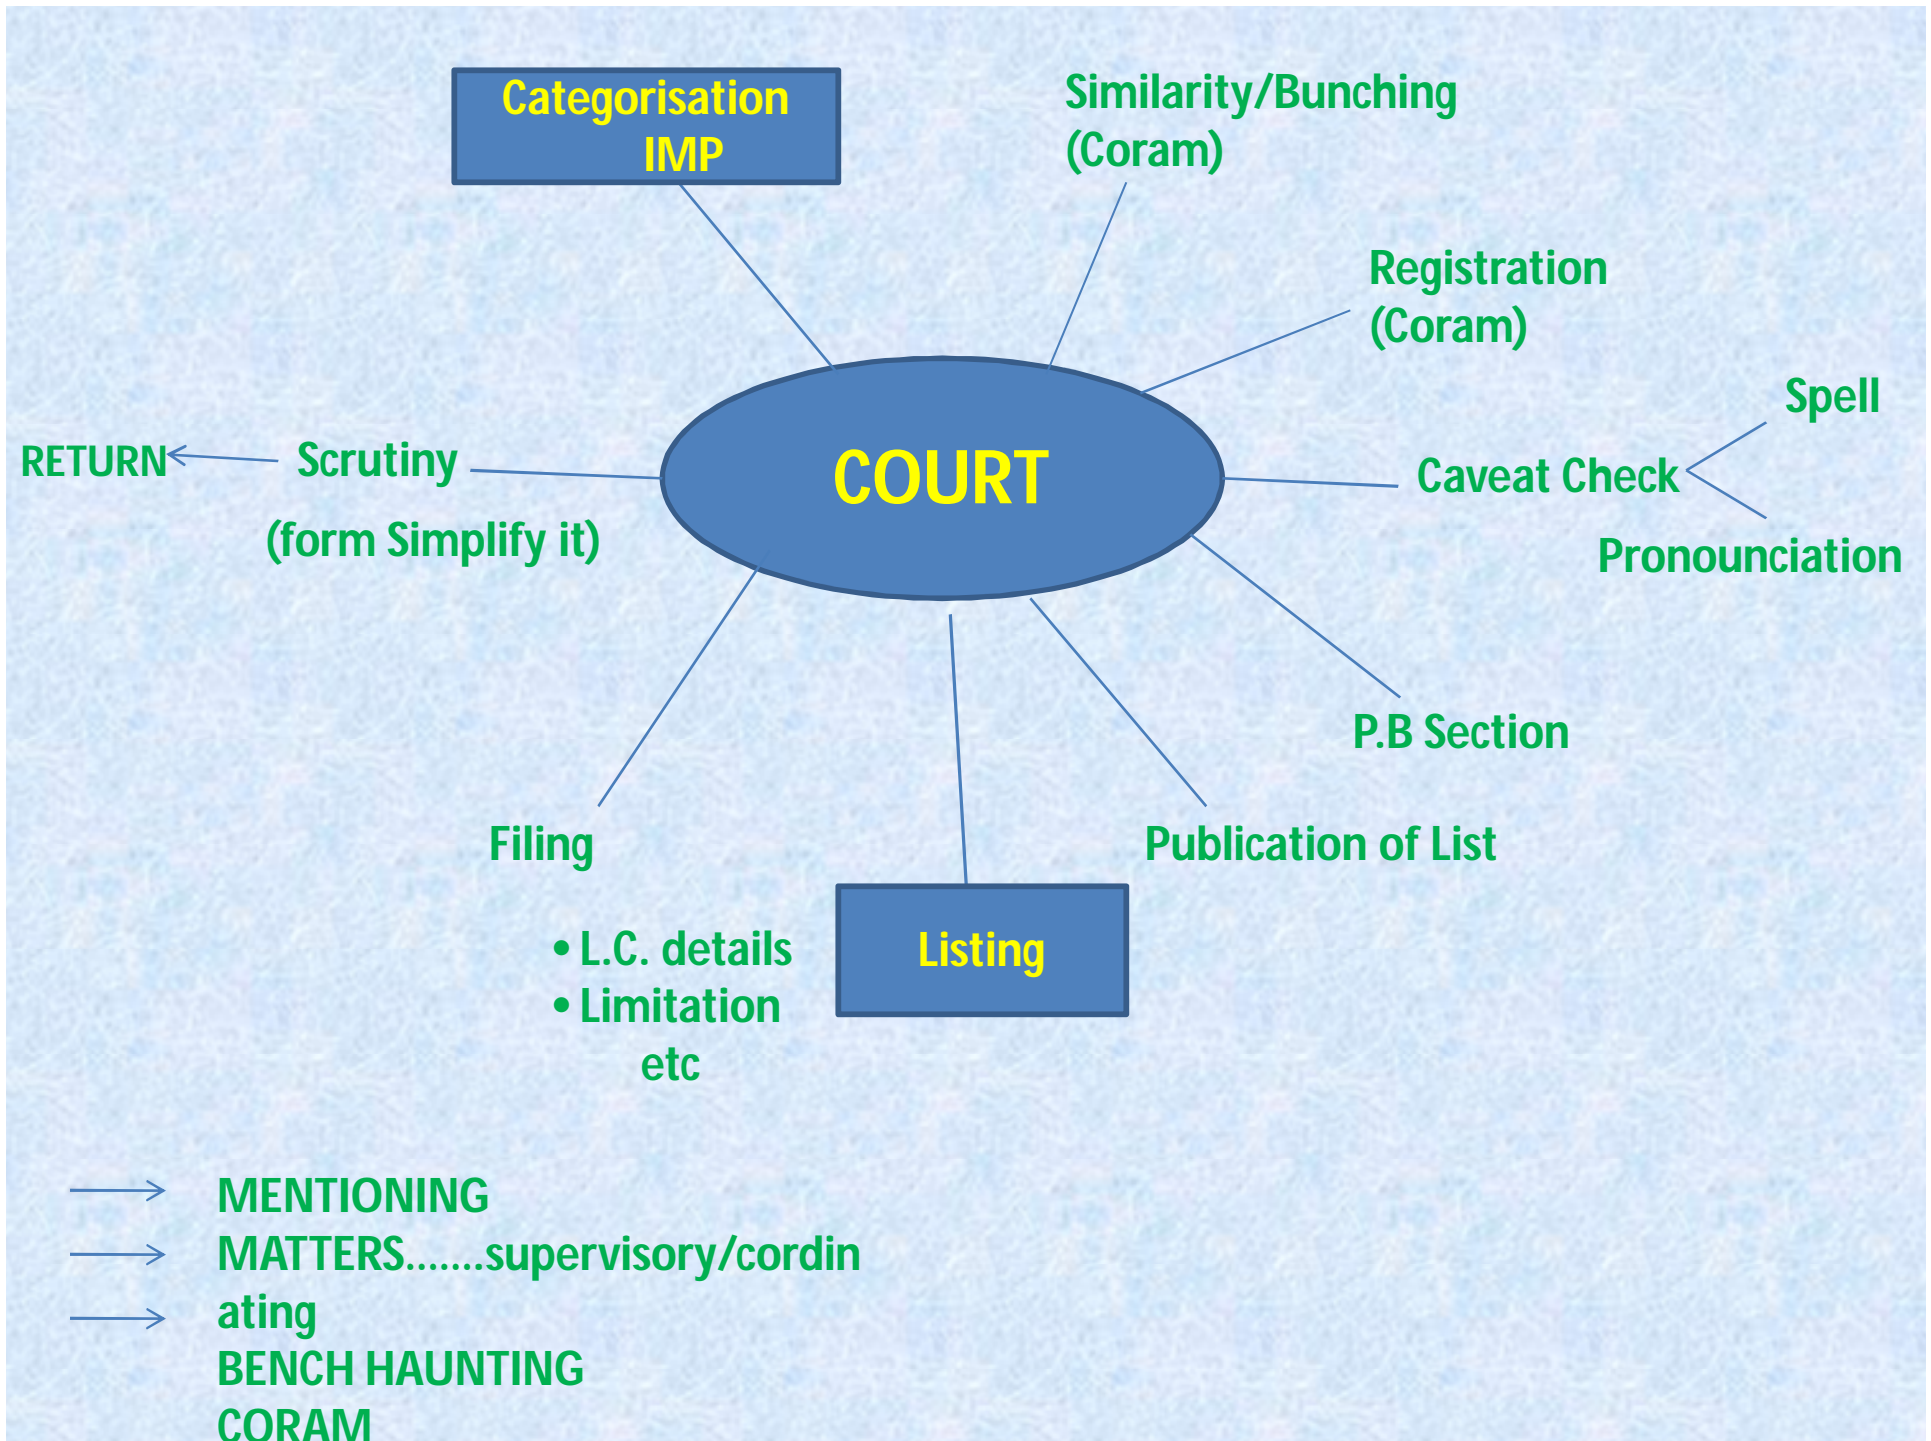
Categorisation IMP

Similarity/Bunching (Coram)

Registration (Coram)

Spell

Caveat Check

Pronounciation

RETURN

Scrutiny

(form Simplify it)

COURT

P.B Section

Filing

Publication of List

Listing

• L.C. details
• Limitation etc

MENTIONING
MATTERS.......supervisory/cordinating
BENCH HAUNTING
CORAM